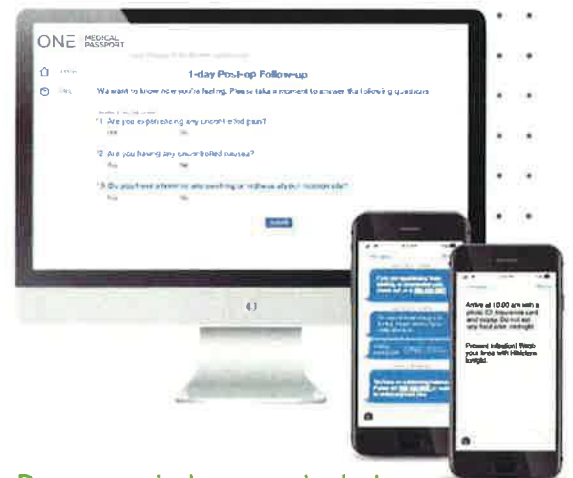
ONE MEDICAL PASSPORT

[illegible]

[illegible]

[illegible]

1-day Post-op Follow-up

We want to know how you're feeling. Please take a moment to answer the following questions

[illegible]

*1 Are you experiencing any uncontrolled pain?
Yes No

*2 Are you having any uncontrolled nausea?
Yes No

*3 Do you have excessive swelling or redness at your incision site?
Yes No

Submit

Arrive at 10:00 am with a photo ID, insurance card and copay. Do not eat any food after midnight.

Prevent infection! Wash your knee with Hibiclens tonight.

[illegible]